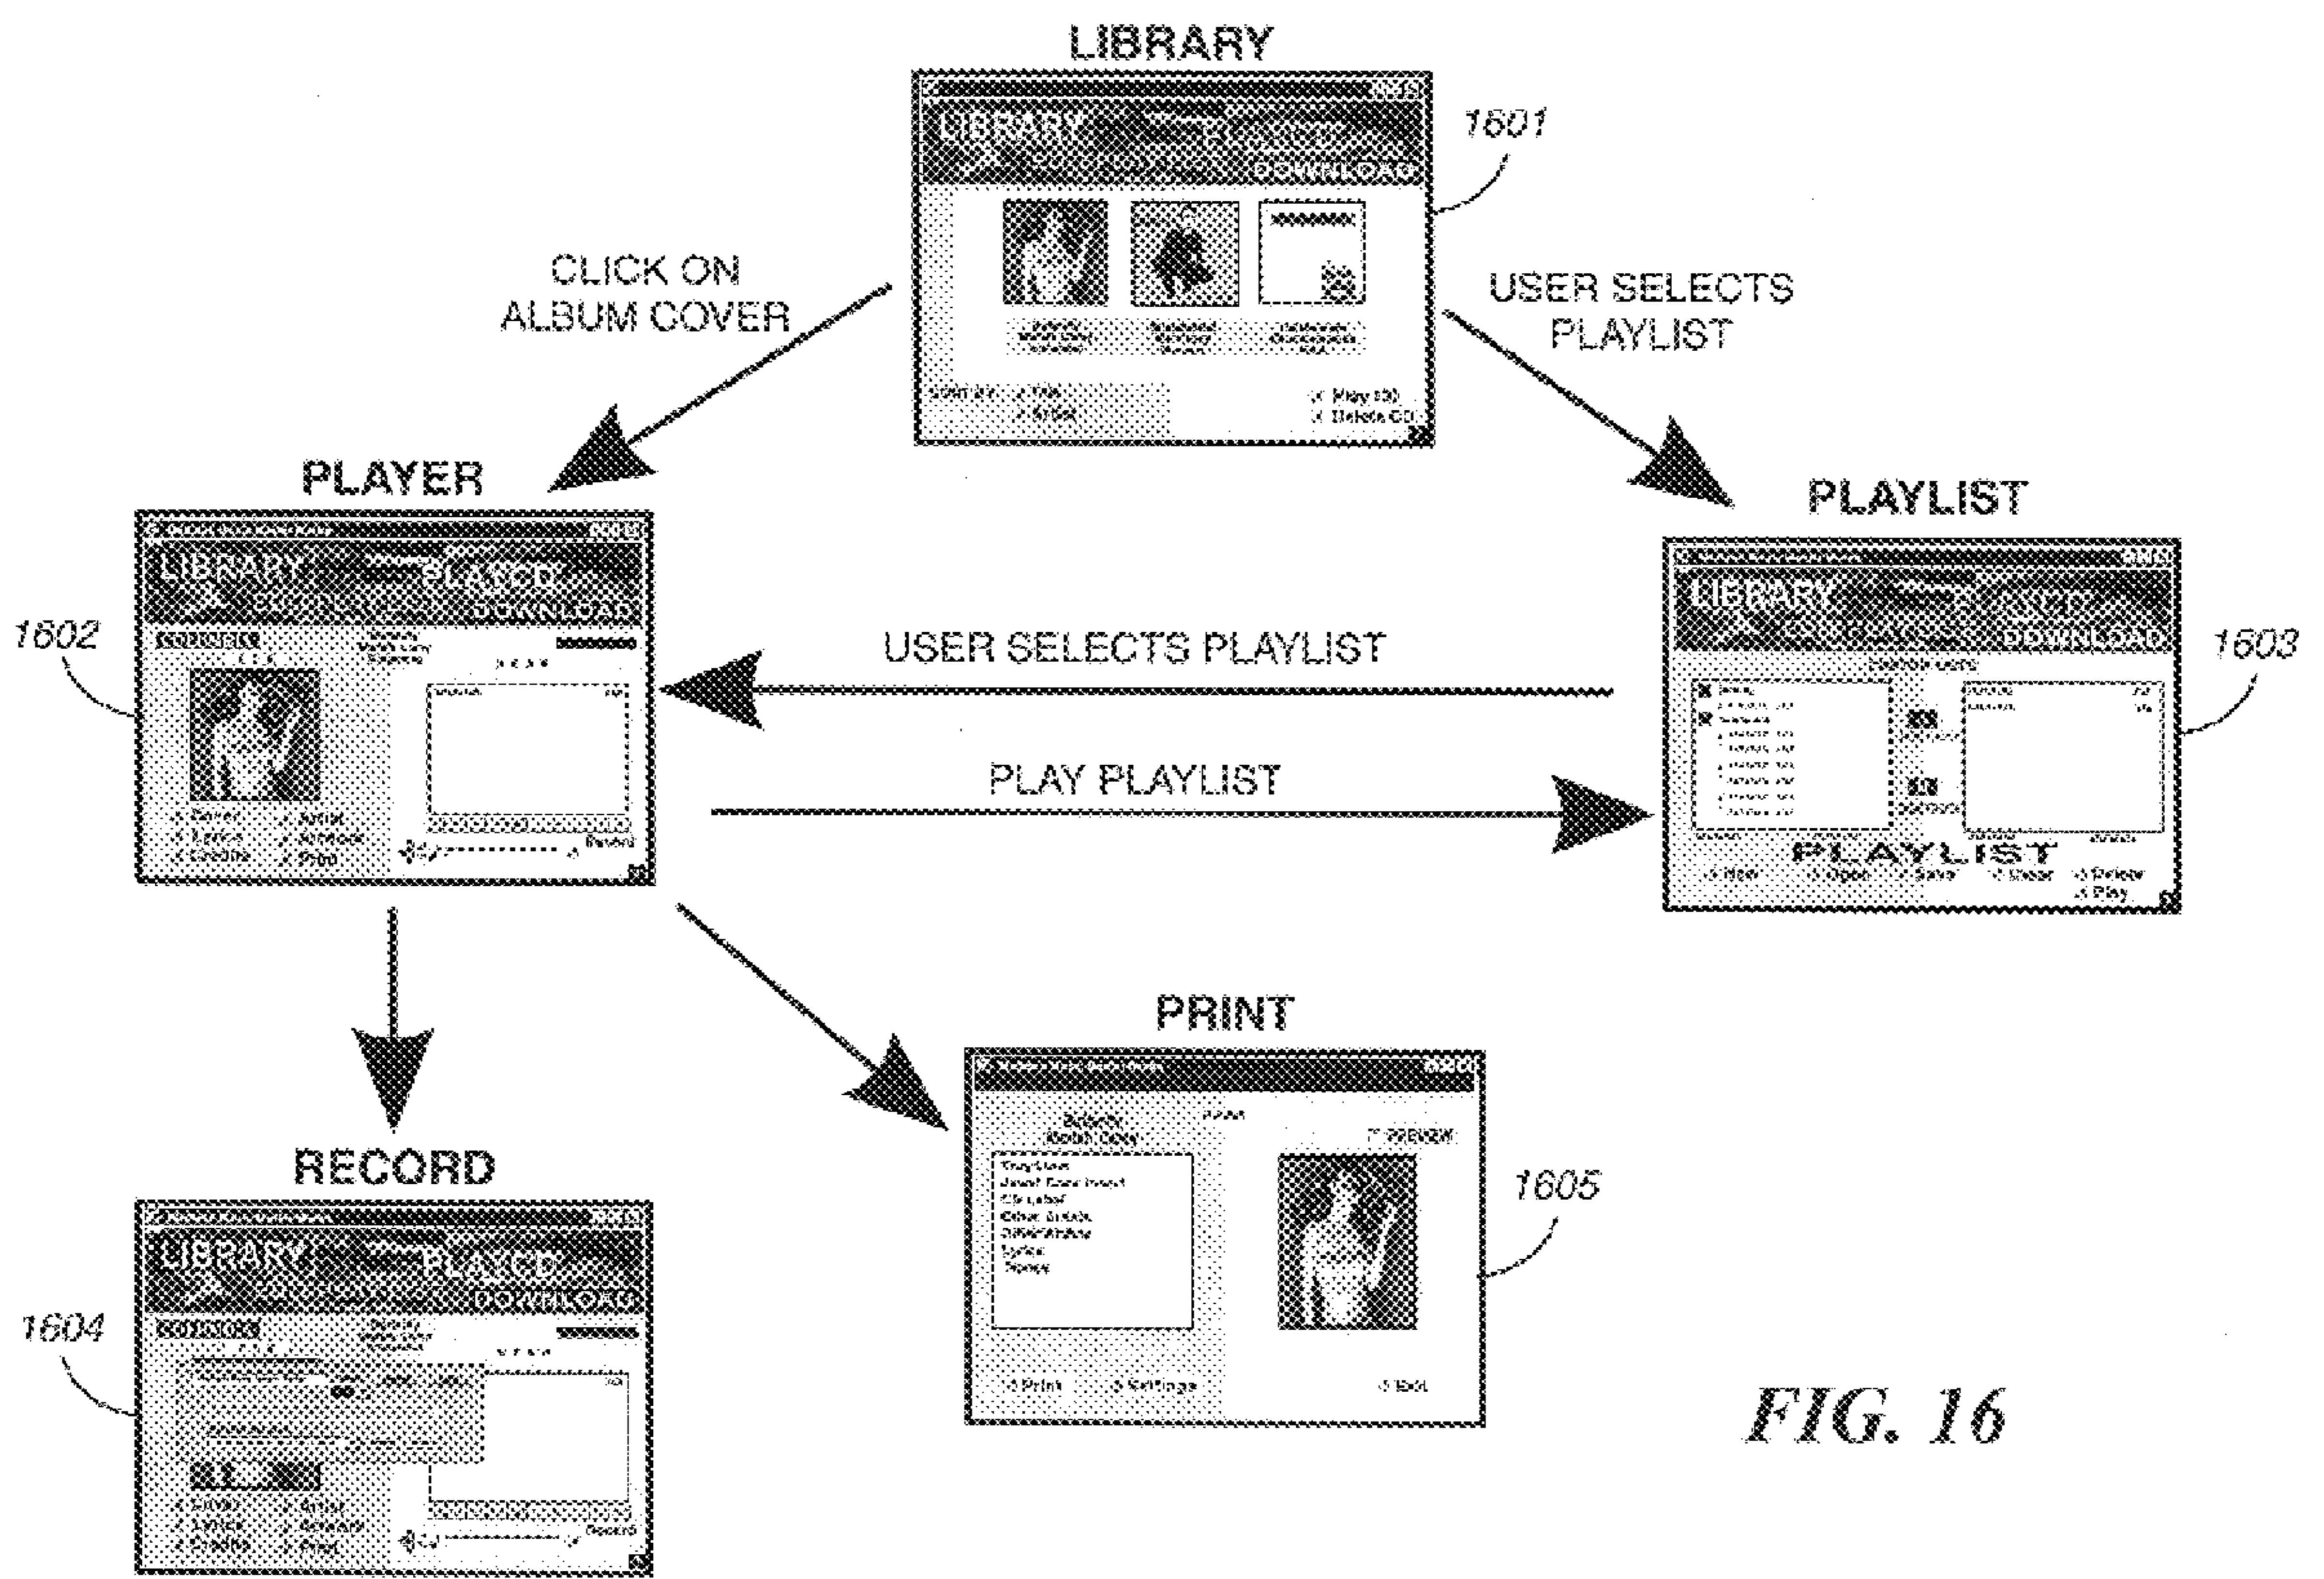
LIBRARY

LIBRARY

DOWNLOAD

1601

CLICK ON ALBUM COVER

USER SELECTS PLAYLIST

PLAYER

LIBRARY

PLAY CD

DOWNLOAD

1602

PLAYLIST

LIBRARY

DOWNLOAD

1603

USER SELECTS PLAYLIST

PLAY PLAYLIST

PLAYLIST

PRINT

1605

Print

Settings

Exit

RECORD

LIBRARY

PLAY CD

DOWNLOAD

1604

FIG. 16